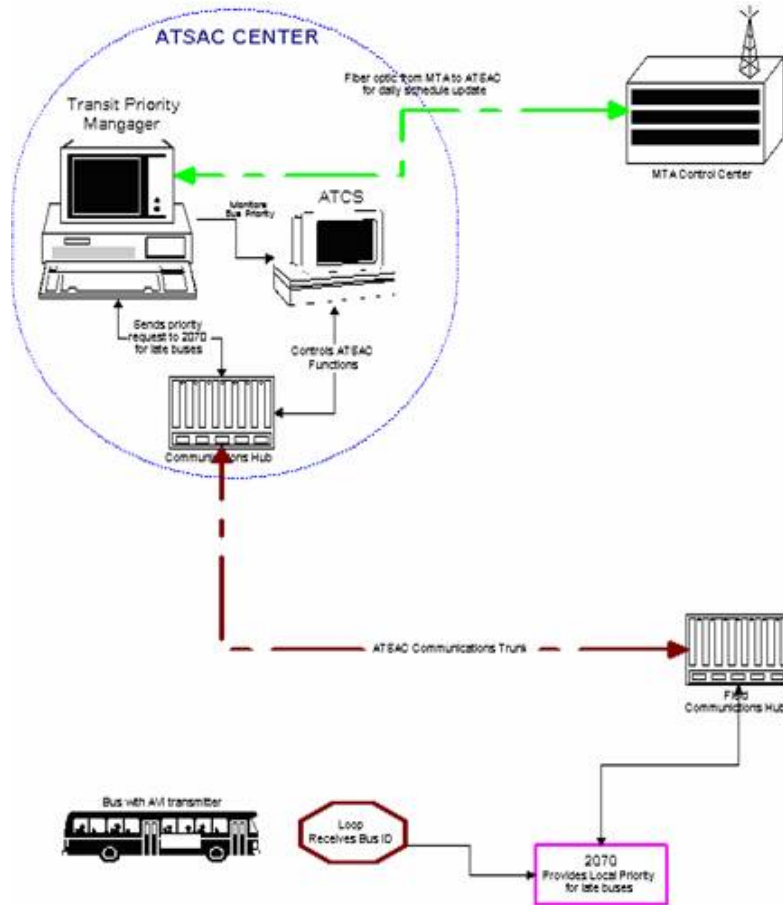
ATSAC CENTER

Fiber optic from MTA to ATSAC for daily schedule update

Transit Priority Mangager

MTA Control Center

Monitors Bus Priority

ATCS

Sends priority request to 2070 for late buses

Controls ATSAC Functions

Communications Hub

ATSAC Communications Trunk

Field Communications Hub

Bus with AVI transmitter

Loop Receives Bus ID

2070 Provides Local Priority for late buses